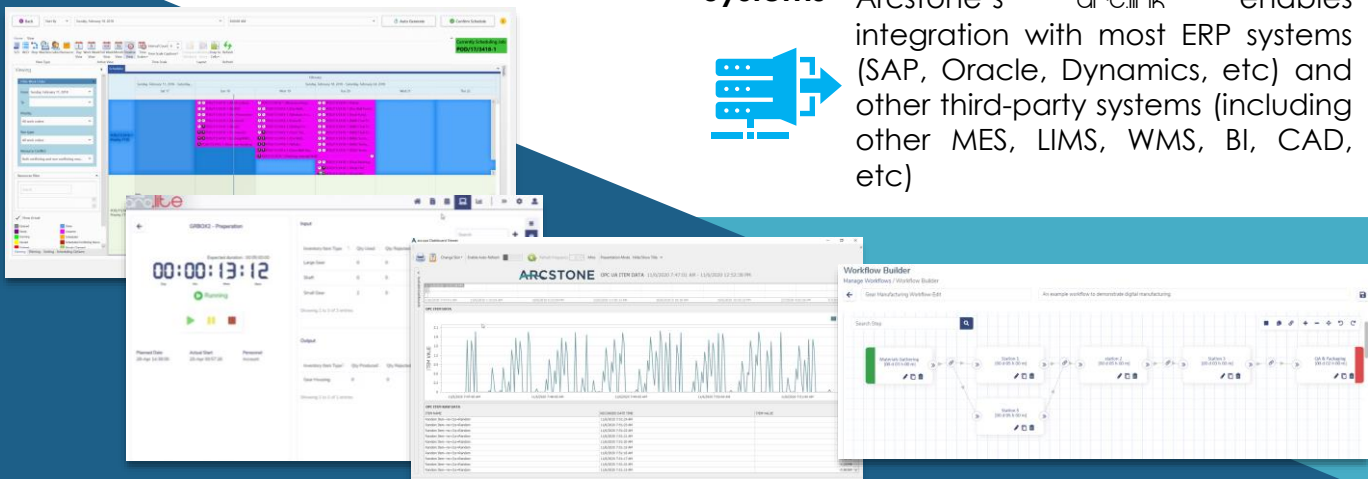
Systems Arcstone's arc.link enables integration with most ERP systems (SAP, Oracle, Dynamics, etc) and other third-party systems (including other MES, LIMS, WMS, BI, CAD, etc)

Back
Apply Schedule
Confirm Schedule
Currently Scheduling Job
PDD/17/5418-1

GRBOX2 - Preparation
00:00:13:12
Running
Planned Date
Actual Start
Personnel
Input
Inventory Item Type
Qty Used
Large Gear
Shaft
Small Gear
Output
Inventory Item Type
Qty Produced
Gear Housing

ARCSTONE
OPC UA ITEM DATA

Workflow Builder
Manage Workflows / Workflow Builder
Gear Manufacturing Workflow Edit
An example workflow to demonstrate digital manufacturing
Search Step
Materials Gathering
Station 1
Station 2
Station 3
QA & Packaging
Station 4